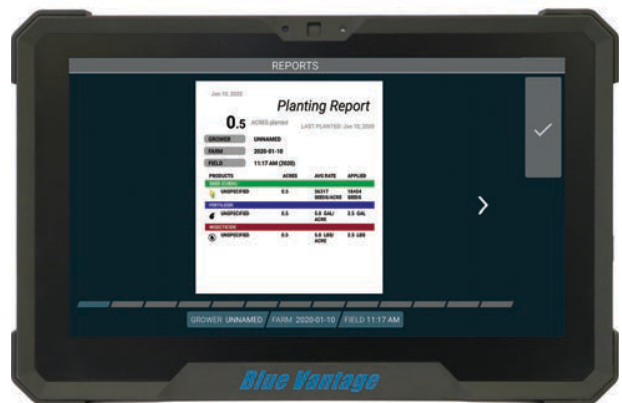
REPORTS

Jun 10, 2020

Planting Report

0.5 ACRES planted

LAST PLANTED: Jun 10, 2020

GROWER UNNAMED

FARM 2020-01-10

FIELD 11:17 AM (2020)

| PRODUCTS | ACRES | AVG RATE | APPLIED |
|---|---|---|---|
| SEED (CORN) | | | |
| UNSPECIFIED | 0.5 | 36317 SEEDS/ACRE | 18404 SEEDS |
| FERTILIZER | | | |
| UNSPECIFIED | 0.5 | 5.0 GAL/ACRE | 2.5 GAL |
| INSECTICIDE | | | |
| UNSPECIFIED | 0.5 | 5.0 LBS/ACRE | 2.5 LBS |

GROWER UNNAMED FARM 2020-01-10 FIELD 11:17 AM

Blue Vantage